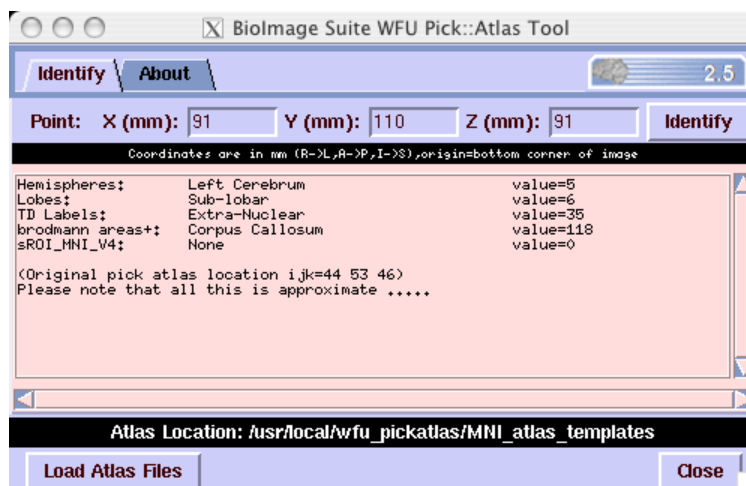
BioImage Suite WFU Pick::Atlas Tool

Identify About 2.5

Point: X (mm): 91 Y (mm): 110 Z (mm): 91 Identify

Coordinates are in mm (R->L,A->P,I->S),origin=bottom corner of image

| | | |
|---|---|---|
| Hemispheres: | Left Cerebrum | value=5 |
| Lobes: | Sub-lobar | value=6 |
| TD Labels: | Extra-Nuclear | value=35 |
| brodmann areas+: | Corpus Callosum | value=118 |
| sROI_MNI_V4: | None | value=0 |

(Original pick atlas location ijk=44 53 46)
Please note that all this is approximate .....

Atlas Location: /usr/local/wfu_pickatlas/MNI_atlas_templates

Load Atlas Files

Close